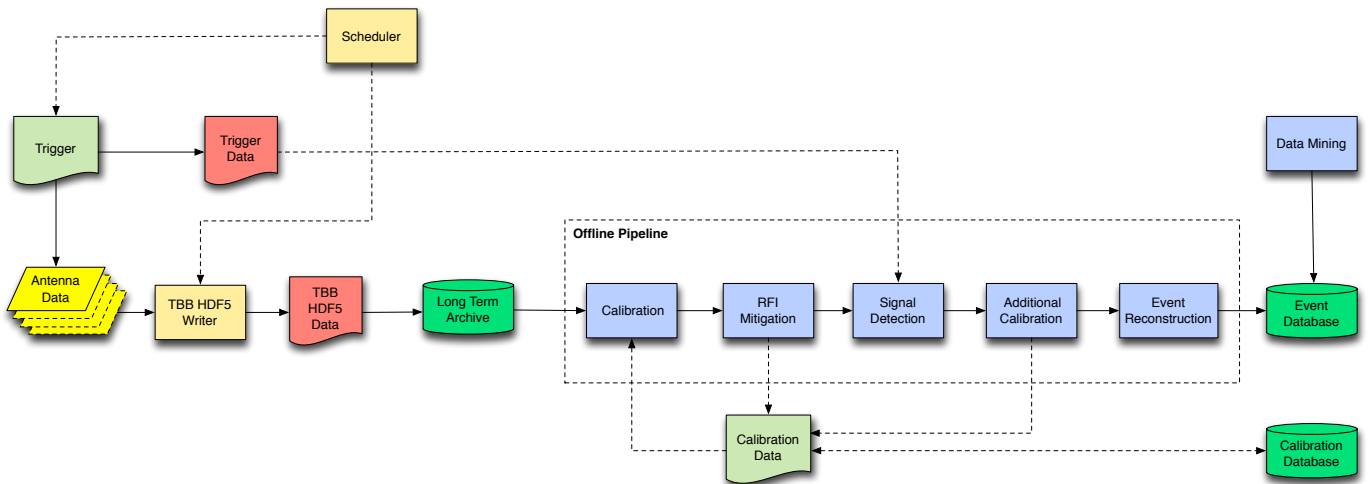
Scheduler

Trigger

Trigger Data

Data Mining

Offline Pipeline

Antenna Data

TBB HDF5 Writer

TBB HDF5 Data

Long Term Archive

Calibration

RFI Mitigation

Signal Detection

Additional Calibration

Event Reconstruction

Event Database

Calibration Data

Calibration Database